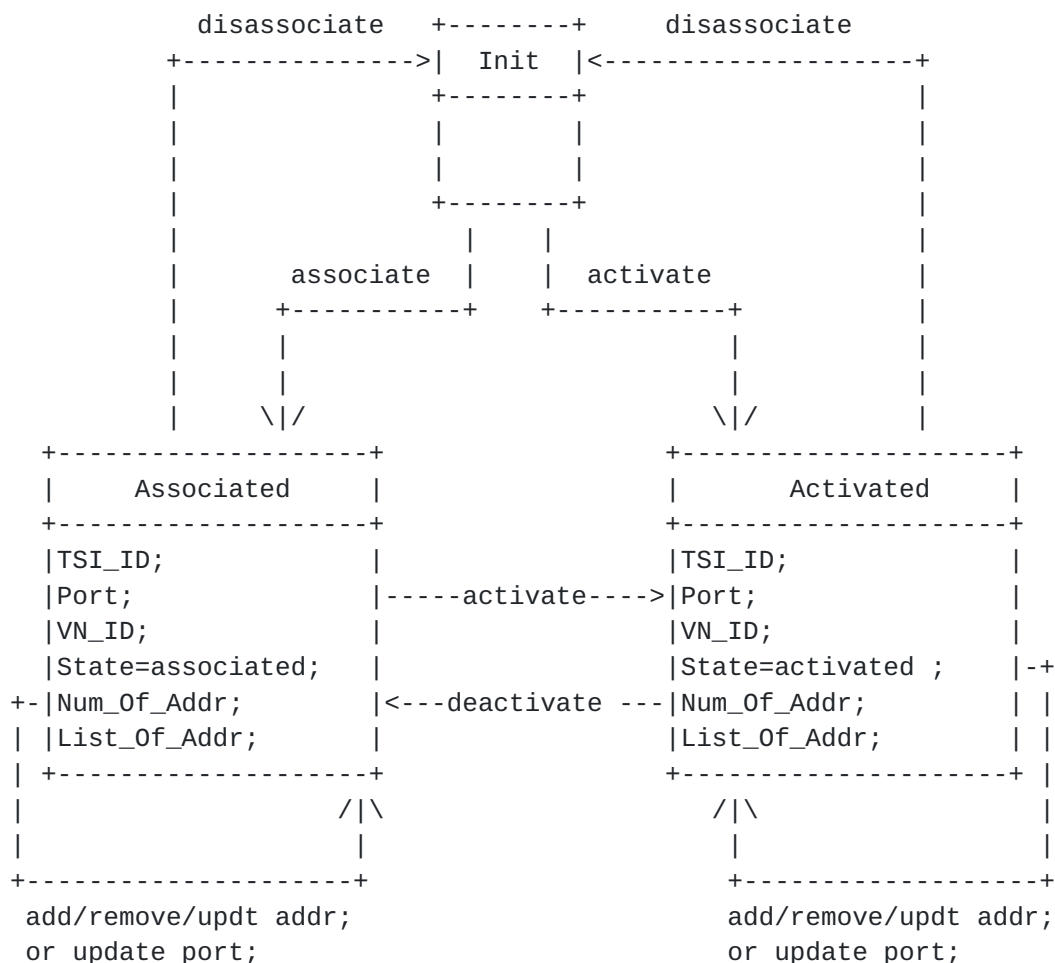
disassociate

Init

disassociate

associate

activate

Associated

Activated

|TSI_ID;
|Port;
|VN_ID;
|State=associated;
|Num_Of_Addr;
|List_Of_Addr;

-----activate---->

<---deactivate ---

|TSI_ID;
|Port;
|VN_ID;
|State=activated ;
|Num_Of_Addr;
|List_Of_Addr;

add/remove/updt addr;
or update port;

add/remove/updt addr;
or update port;